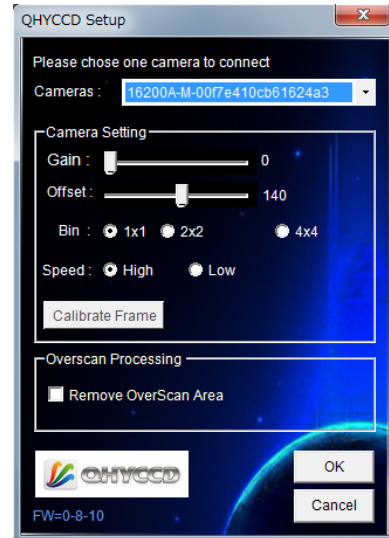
QHYCCD Setup

Please chose one camera to connect

Cameras : 16200A-M-00f7e410cb61624a3

Camera Setting

Gain : 0

Offset : 140

Bin : 1x1 2x2 4x4

Speed : High Low

Calibrate Frame

Overscan Processing

Remove OverScan Area

QHYCCD

FW=0-8-10

OK

Cancel